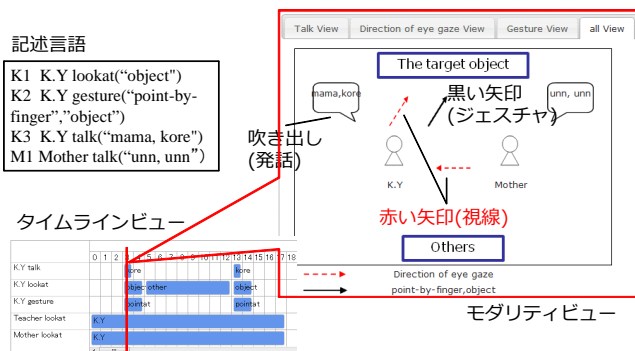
記述言語

K1 K.Y lookat(“object")
K2 K.Y gesture(“point-by-finger”,”object”)
K3 K.Y talk(“mama, kore")
M1 Mother talk(“unn, unn”)

Talk View | Direction of eye gaze View | Gesture View | all View

The target object

mama,kore

黒い矢印
(ジェスチャ)

unn, unn

吹き出し
(発話)

K.Y

Mother

赤い矢印(視線)

Others

タイムラインビュー

| | 0 | 1 | 2 | ... | 13 | 14 | 15 | 16 | 17 | 18 |
|---|---|---|---|---|---|---|---|---|---|---|
| K.Y talk | kore | | | | kore | | | | | |
| K.Y lookat | object | other | | | object | | | | | |
| K.Y gesture | pointat | | | | pointat | | | | | |
| Teacher lookat | K.Y | | | | | | | | | |
| Mother lookat | K.Y | | | | | | | | | |

Direction of eye gaze

point-by-finger,object

モダリティビュー